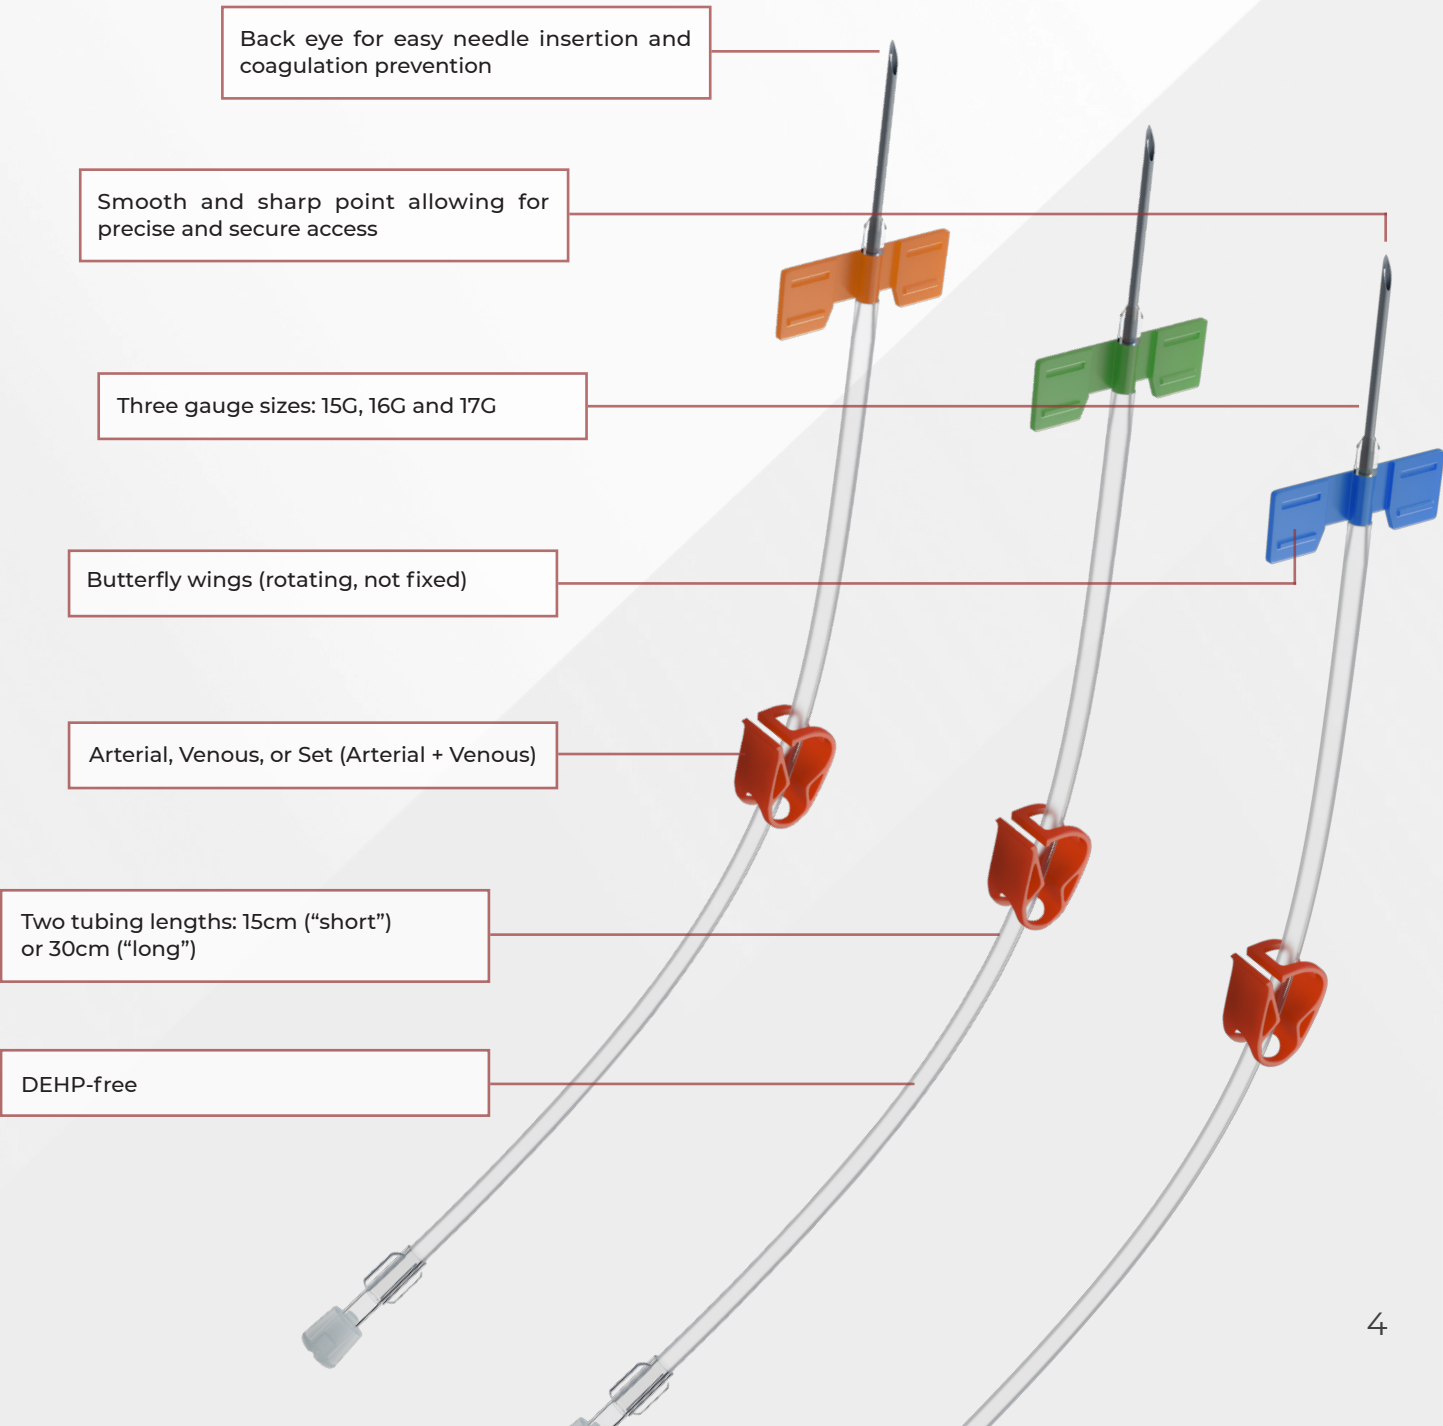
Back eye for easy needle insertion and coagulation prevention

Smooth and sharp point allowing for precise and secure access

Three gauge sizes: 15G, 16G and 17G

Butterfly wings (rotating, not fixed)

Arterial, Venous, or Set (Arterial + Venous)

Two tubing lengths: 15cm (“short”) or 30cm (“long”)

DEHP-free

4